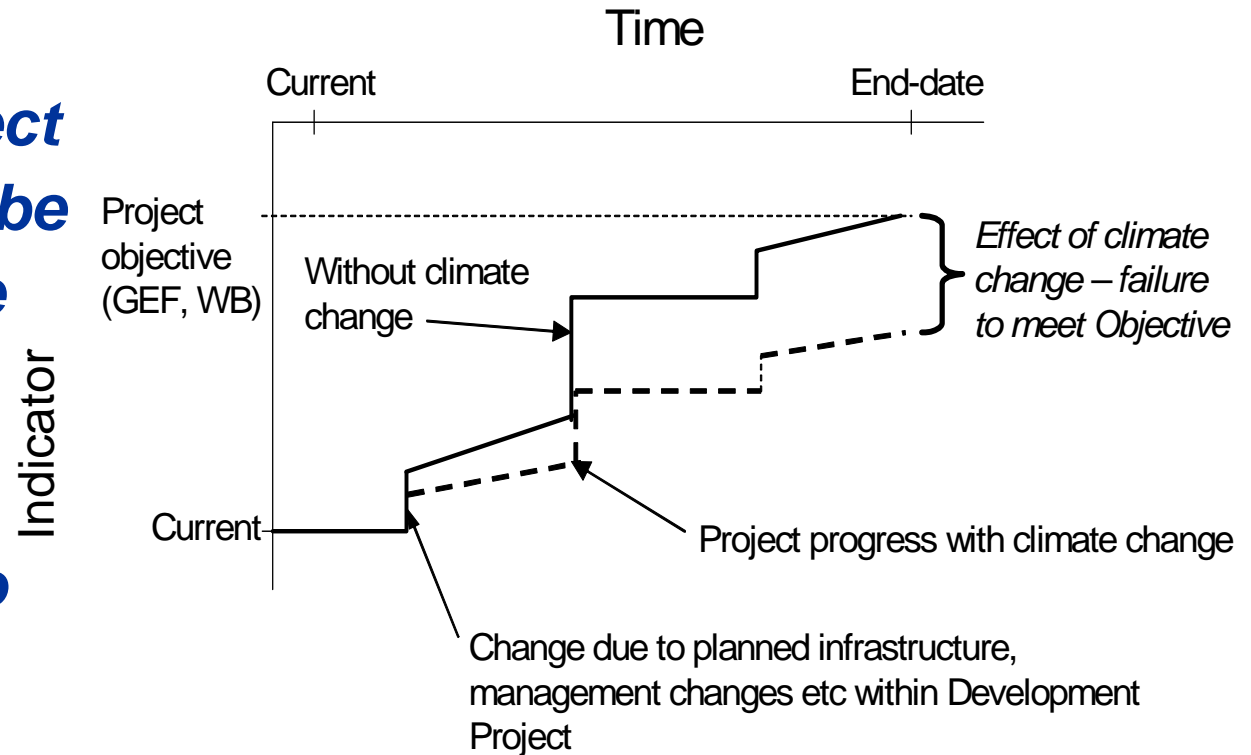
ect
be
e
o

Time

Current

End-date

Project objective (GEF, WB)

Indicator

Without climate change

Effect of climate change – failure to meet Objective

Current

Project progress with climate change

Change due to planned infrastructure, management changes etc within Development Project